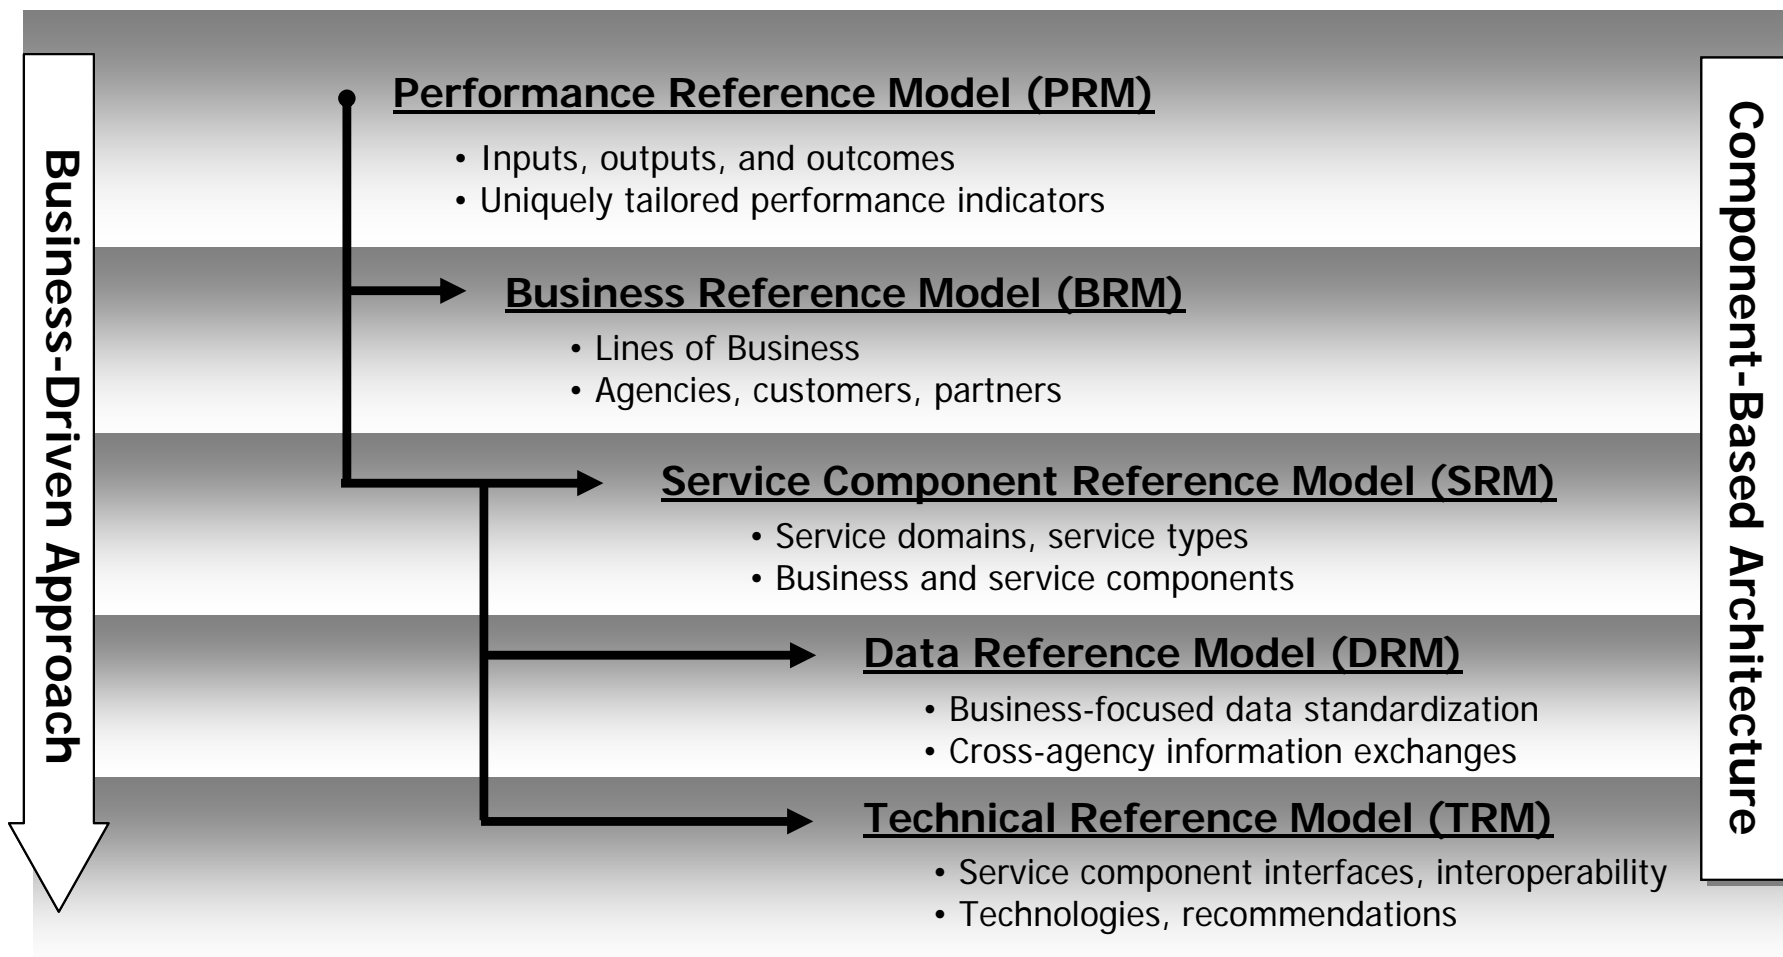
Business-Driven Approach

Performance Reference Model (PRM)

• Inputs, outputs, and outcomes
• Uniquely tailored performance indicators

Business Reference Model (BRM)

• Lines of Business
• Agencies, customers, partners

Service Component Reference Model (SRM)

• Service domains, service types
• Business and service components

Data Reference Model (DRM)

• Business-focused data standardization
• Cross-agency information exchanges

Technical Reference Model (TRM)

• Service component interfaces, interoperability
• Technologies, recommendations

Component-Based Architecture